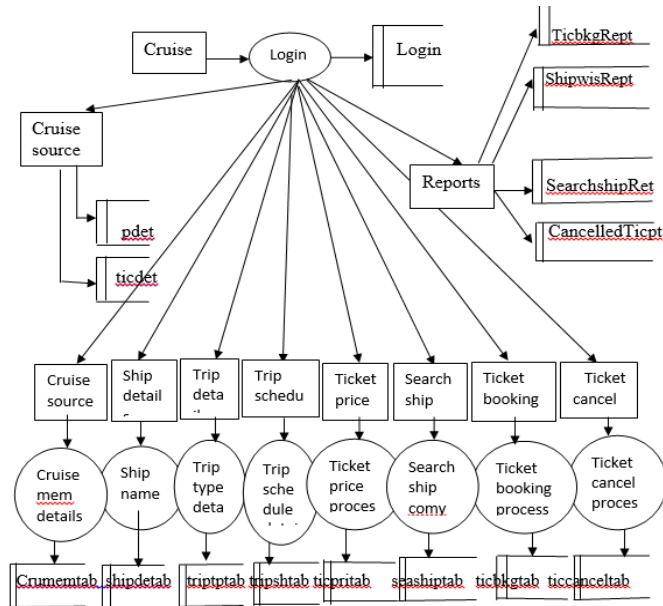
Cruise

Login

Login

TicbkgRept

ShipwisRept

SearchshipRet

CancelledTicpt

Cruise source

Reports

pdet

ticdet

Cruise source

Ship detail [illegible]

Trip deta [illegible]

Trip schedu

Ticket price

Search ship

Ticket booking

Ticket cancel

Cruise mem details

Ship name

Trip type deta

Trip sche dule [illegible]

Ticket price proces

Search ship comy

Ticket booking process

Ticket cancel proces

Crumemtab

shipdetab

triptptab

tripshtab

ticpritab

seashiptab

ticbkgtab

ticcanceltab